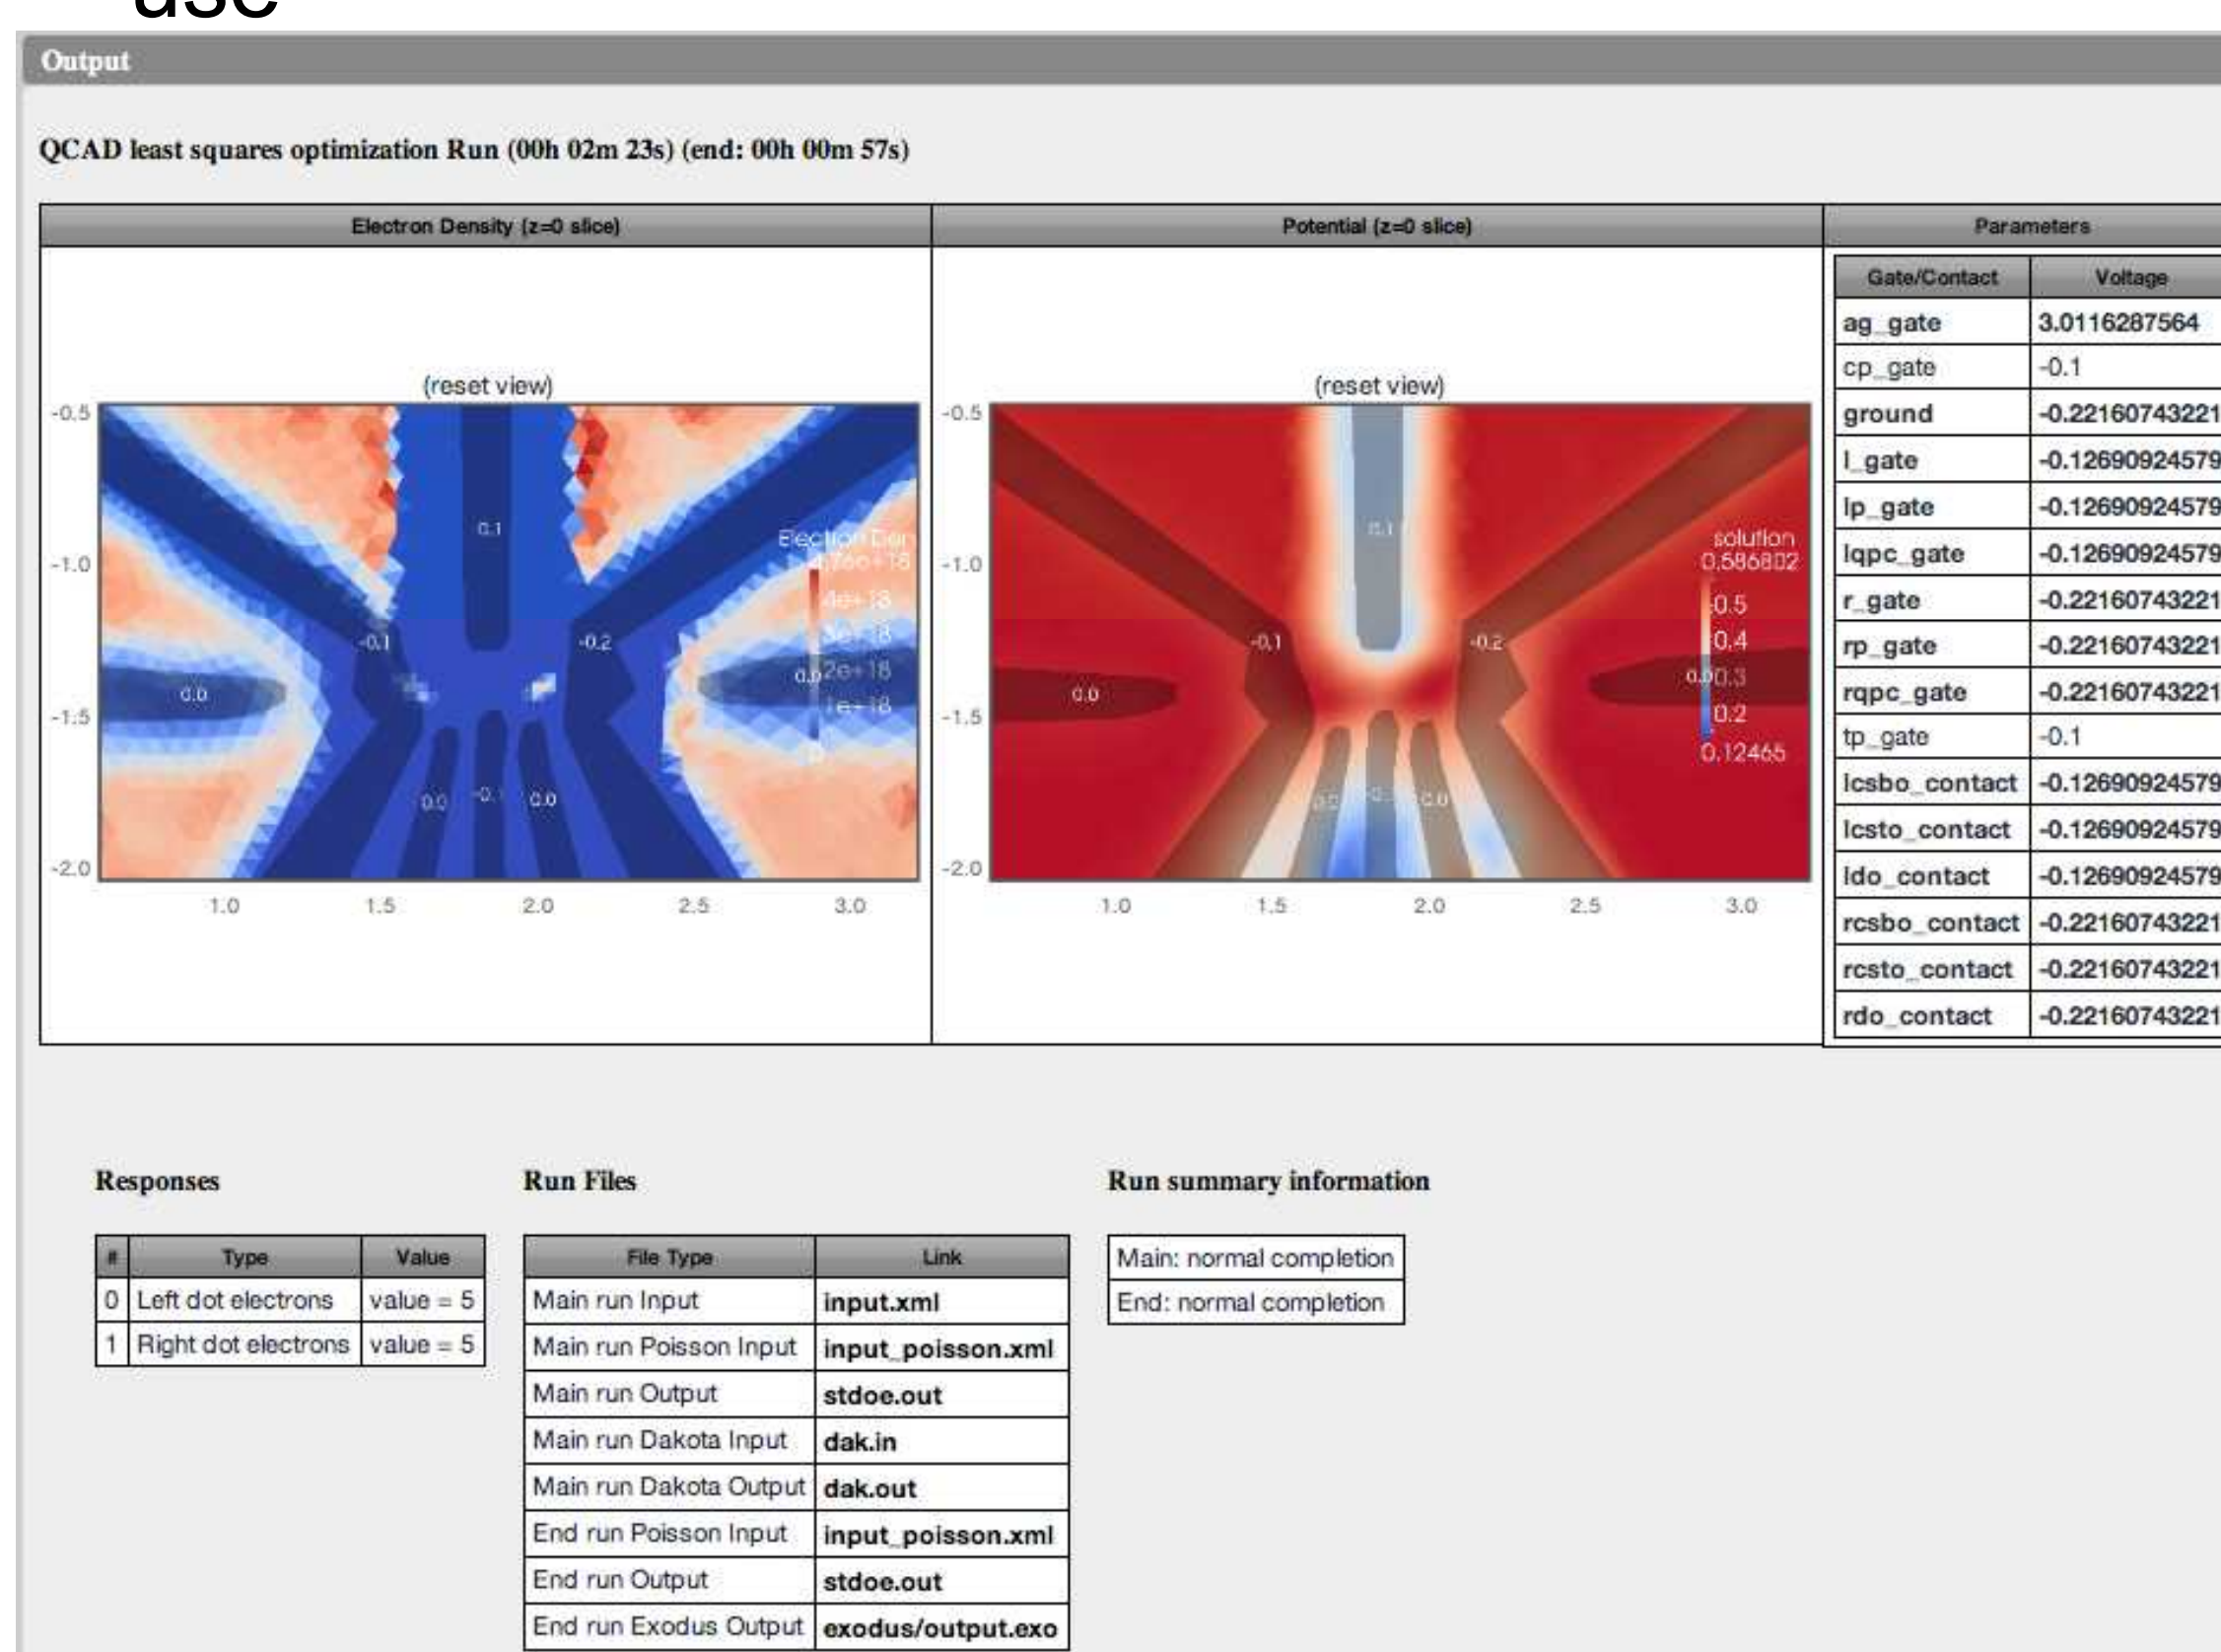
use

Output

QCAD least squares optimization Run (00h 02m 23s) (end: 00h 00m 57s)

| Electron Density (z=0 slice) | Potential (z=0 slice) | Parameters |
|---|---|---|

(reset view)

-0.5
-1.0
-1.5
-2.0
1.0 1.5 2.0 2.5 3.0

0.1
-0.1
-0.2
0.0
0.0
0.0
-0.1
0.0

Electron Den
4.76e+18
4e+18
3e+18
2e+18
1e+18
0

(reset view)

-0.5
-1.0
-1.5
-2.0
1.0 1.5 2.0 2.5 3.0

0.1
-0.1
-0.2
0.0
0.0
0.0
-0.1
0.0

solution
0.586802
0.5
0.4
0.3
0.2
0.12465

| Gate/Contact | Voltage |
|---|---|
| ag_gate | 3.0116287564 |
| cp_gate | -0.1 |
| ground | -0.22160743221 |
| l_gate | -0.12690924579 |
| lp_gate | -0.12690924579 |
| lqpc_gate | -0.12690924579 |
| r_gate | -0.22160743221 |
| rp_gate | -0.22160743221 |
| rqpc_gate | -0.22160743221 |
| tp_gate | -0.1 |
| lcsbo_contact | -0.12690924579 |
| lcsto_contact | -0.12690924579 |
| ldo_contact | -0.12690924579 |
| rcsbo_contact | -0.22160743221 |
| rcsto_contact | -0.22160743221 |
| rdo_contact | -0.22160743221 |

Responses

| # | Type | Value |
|---|---|---|
| 0 | Left dot electrons | value = 5 |
| 1 | Right dot electrons | value = 5 |

Run Files

| File Type | Link |
|---|---|
| Main run Input | input.xml |
| Main run Poisson Input | input_poisson.xml |
| Main run Output | stdoe.out |
| Main run Dakota Input | dak.in |
| Main run Dakota Output | dak.out |
| End run Poisson Input | input_poisson.xml |
| End run Output | stdoe.out |
| End run Exodus Output | exodus/output.exo |

Run summary information

| Main: normal completion |
|---|
| End: normal completion |